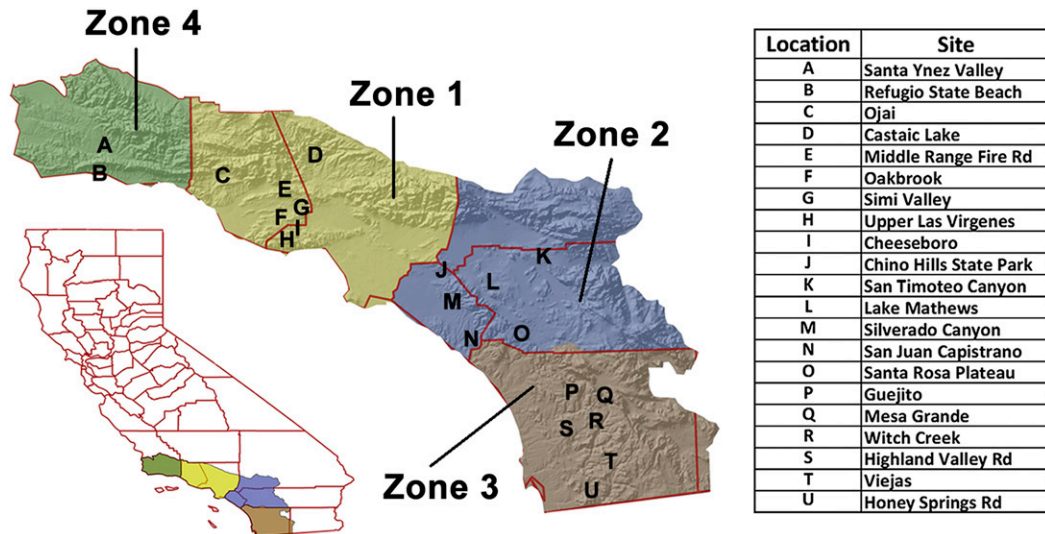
Zone 4

Zone 1

Zone 2

Zone 3

A
B
C
D
E
F
G
H
I
J
K
L
M
N
O
P
Q
R
S
T
U

| Location | Site |
|---|---|
| A | Santa Ynez Valley |
| B | Refugio State Beach |
| C | Ojai |
| D | Castaic Lake |
| E | Middle Range Fire Rd |
| F | Oakbrook |
| G | Simi Valley |
| H | Upper Las Virgenes |
| I | Cheeseboro |
| J | Chino Hills State Park |
| K | San Timoteo Canyon |
| L | Lake Mathews |
| M | Silverado Canyon |
| N | San Juan Capistrano |
| O | Santa Rosa Plateau |
| P | Guejito |
| Q | Mesa Grande |
| R | Witch Creek |
| S | Highland Valley Rd |
| T | Viejas |
| U | Honey Springs Rd |